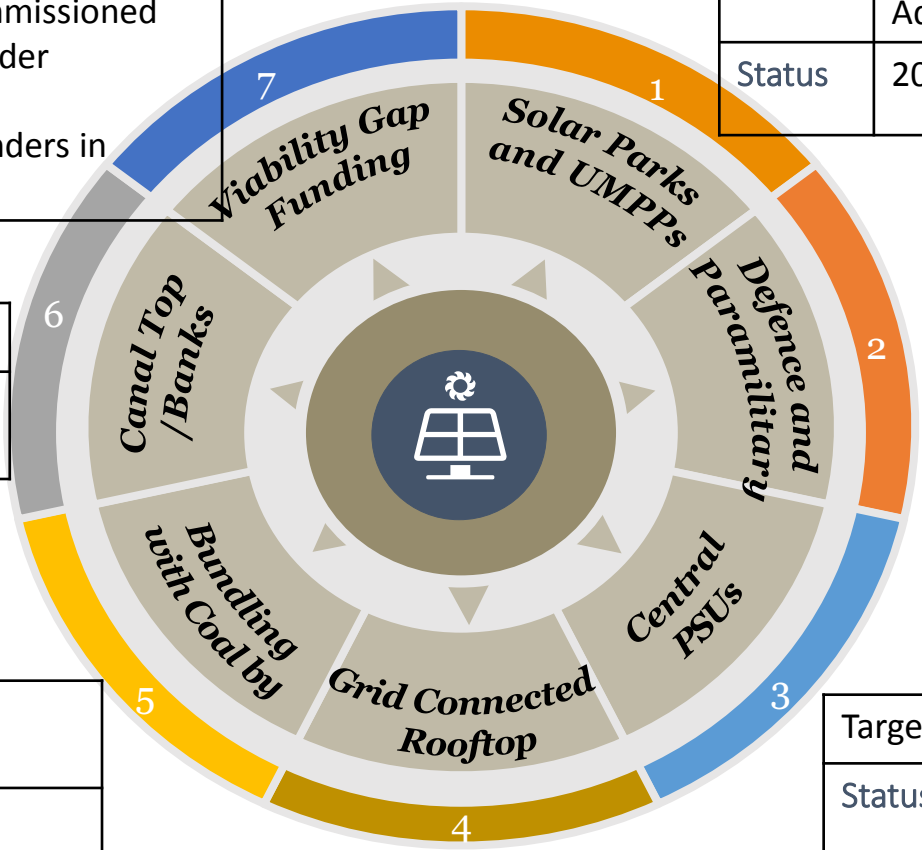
nmissioned
der

nders in

| | Ac |
|---|---|
| Status | 20 |

7
Viability Gap Funding

1
Solar Parks and UMPPs

2
Defence and Paramilitary

3
Central PSUs

4
Grid Connected Rooftop

5
Bundling with Coal by

6
Canal Top /Banks

| Targe |
|---|
| Status |